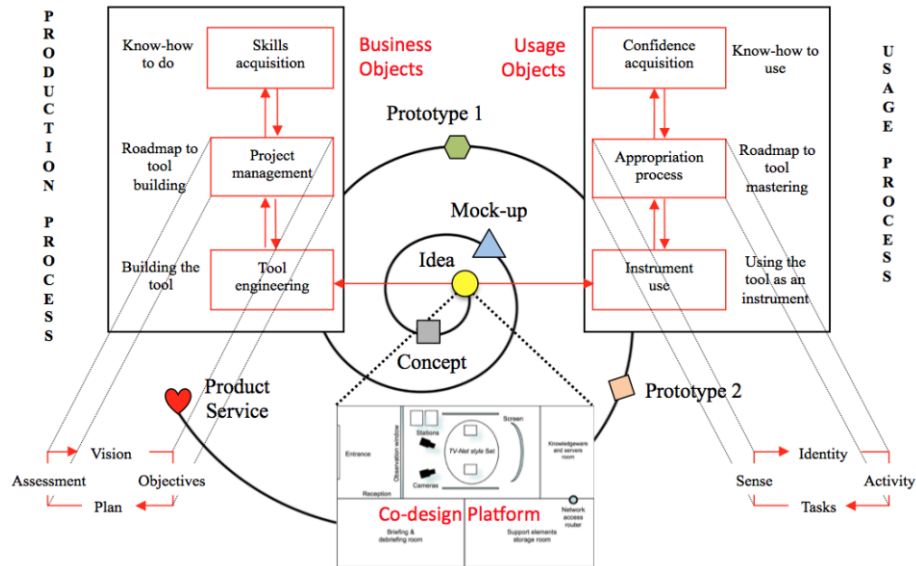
PRODUCTION PROCESS

Know-how to do

Skills acquisition

Roadmap to tool building

Project management

Building the tool

Tool engineering

Business Objects

Usage Objects

Confidence acquisition

Know-how to use

Appropriation process

Roadmap to tool mastering

Instrument use

Using the tool as an instrument

USAGE PROCESS

Prototype 1

Mock-up

Idea

Concept

Product Service

Prototype 2

Vision

Assessment

Objectives

Plan

Identity

Sense

Activity

Tasks

Entrance

Observation window

Stations

TV-Net style Set

Screen

Cameras

Knowledgeware and servers room

Reception

Co-design Platform

Network access router

Briefing & debriefing room

Support elements storage room